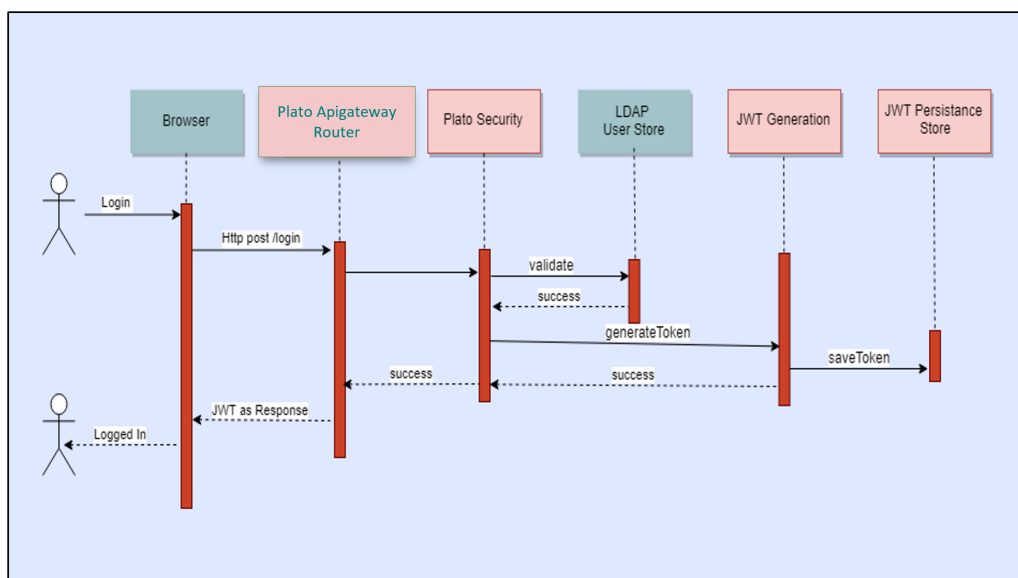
Browser

Plato Apigateway Router

Plato Security

LDAP User Store

JWT Generation

JWT Persistance Store

Login

Http post /login

validate

success

generateToken

saveToken

success

success

JWT as Response

Logged In